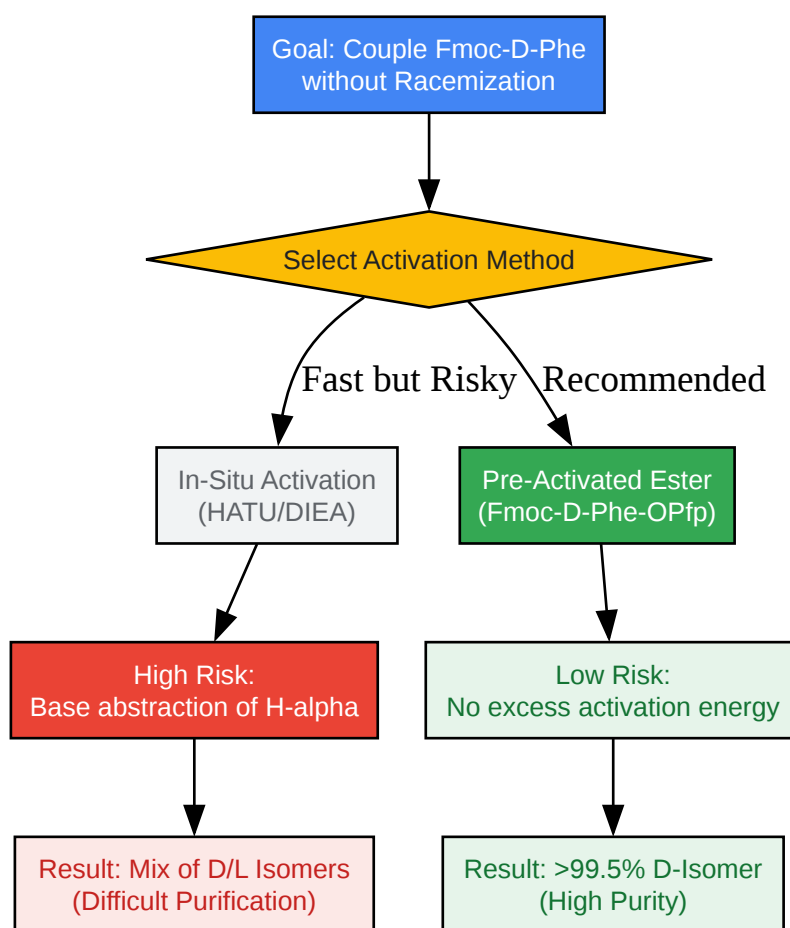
Goal: Couple Fmoc-D-Phe without Racemization

Select Activation Method

Fast but Risky

Recommended

In-Situ Activation (HATU/DIEA)

Pre-Activated Ester (Fmoc-D-Phe-OPfp)

High Risk: Base abstraction of H-alpha

Low Risk: No excess activation energy

Result: Mix of D/L Isomers (Difficult Purification)

Result: >99.5% D-Isomer (High Purity)